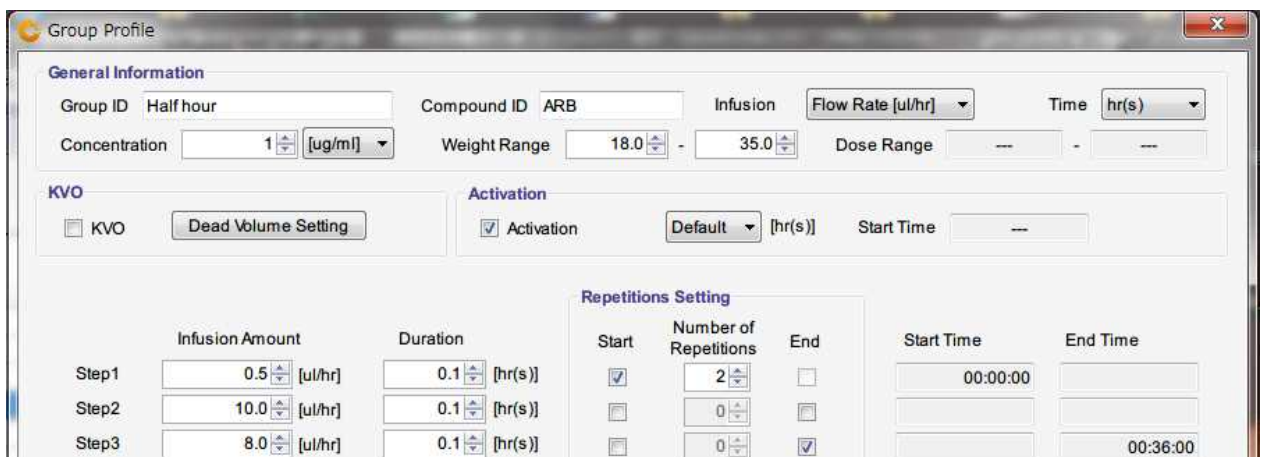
Group Profile

General Information

Group ID Half hour

Compound ID ARB

Infusion Flow Rate [ul/hr]

Time hr(s)

Concentration 1 [ug/ml]

Weight Range 18.0 - 35.0

Dose Range --- - ---

KVO

KVO

Dead Volume Setting

Activation

Activation

Default [hr(s)]

Start Time ---

Repetitions Setting

| | Infusion Amount | Duration | Start | Number of Repetitions | End | Start Time | End Time |
|---|---|---|---|---|---|---|---|
| Step1 | 0.5 [ul/hr] | 0.1 [hr(s)] | ☑ | 2 | ☐ | 00:00:00 | |
| Step2 | 10.0 [ul/hr] | 0.1 [hr(s)] | ☐ | 0 | ☐ | | |
| Step3 | 8.0 [ul/hr] | 0.1 [hr(s)] | ☐ | 0 | ☑ | | 00:36:00 |